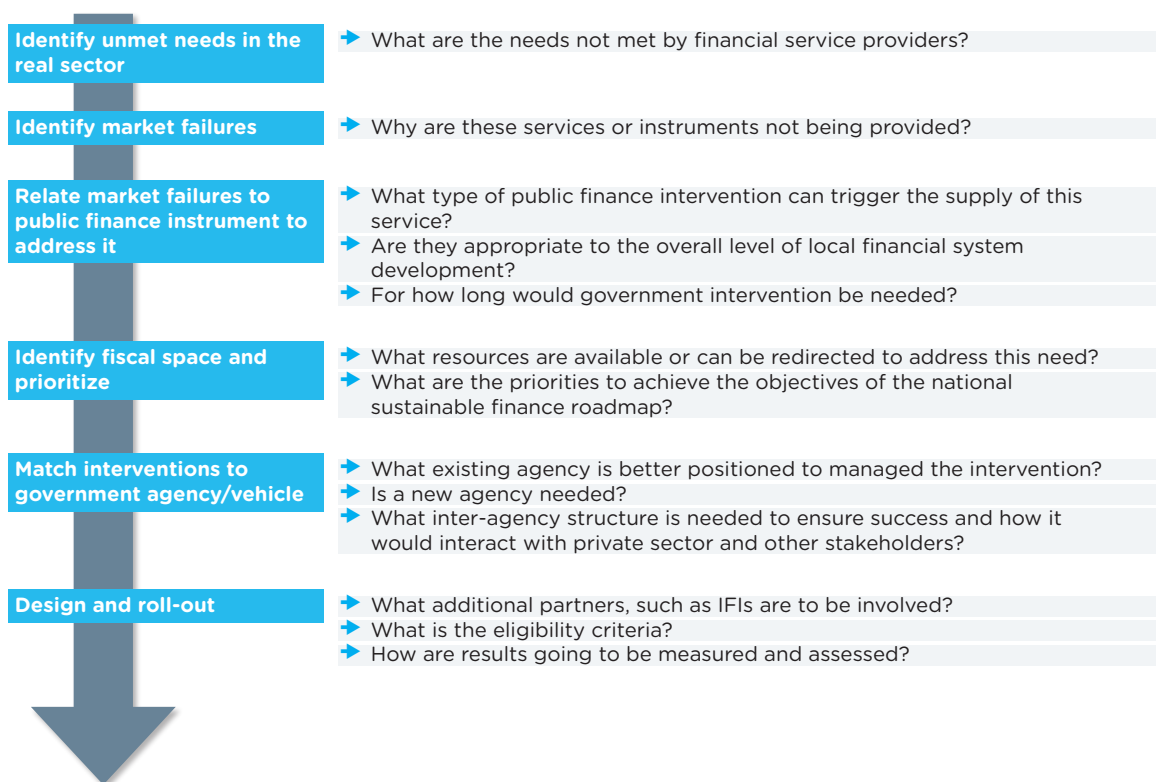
Identify unmet needs in the real sector

What are the needs not met by financial service providers?

Identify market failures

Why are these services or instruments not being provided?

Relate market failures to public finance instrument to address it

What type of public finance intervention can trigger the supply of this service?

Are they appropriate to the overall level of local financial system development?

For how long would government intervention be needed?

Identify fiscal space and prioritize

What resources are available or can be redirected to address this need?

What are the priorities to achieve the objectives of the national sustainable finance roadmap?

Match interventions to government agency/vehicle

What existing agency is better positioned to managed the intervention?

Is a new agency needed?

What inter-agency structure is needed to ensure success and how it would interact with private sector and other stakeholders?

Design and roll-out

What additional partners, such as IFIs are to be involved?

What is the eligibility criteria?

How are results going to be measured and assessed?